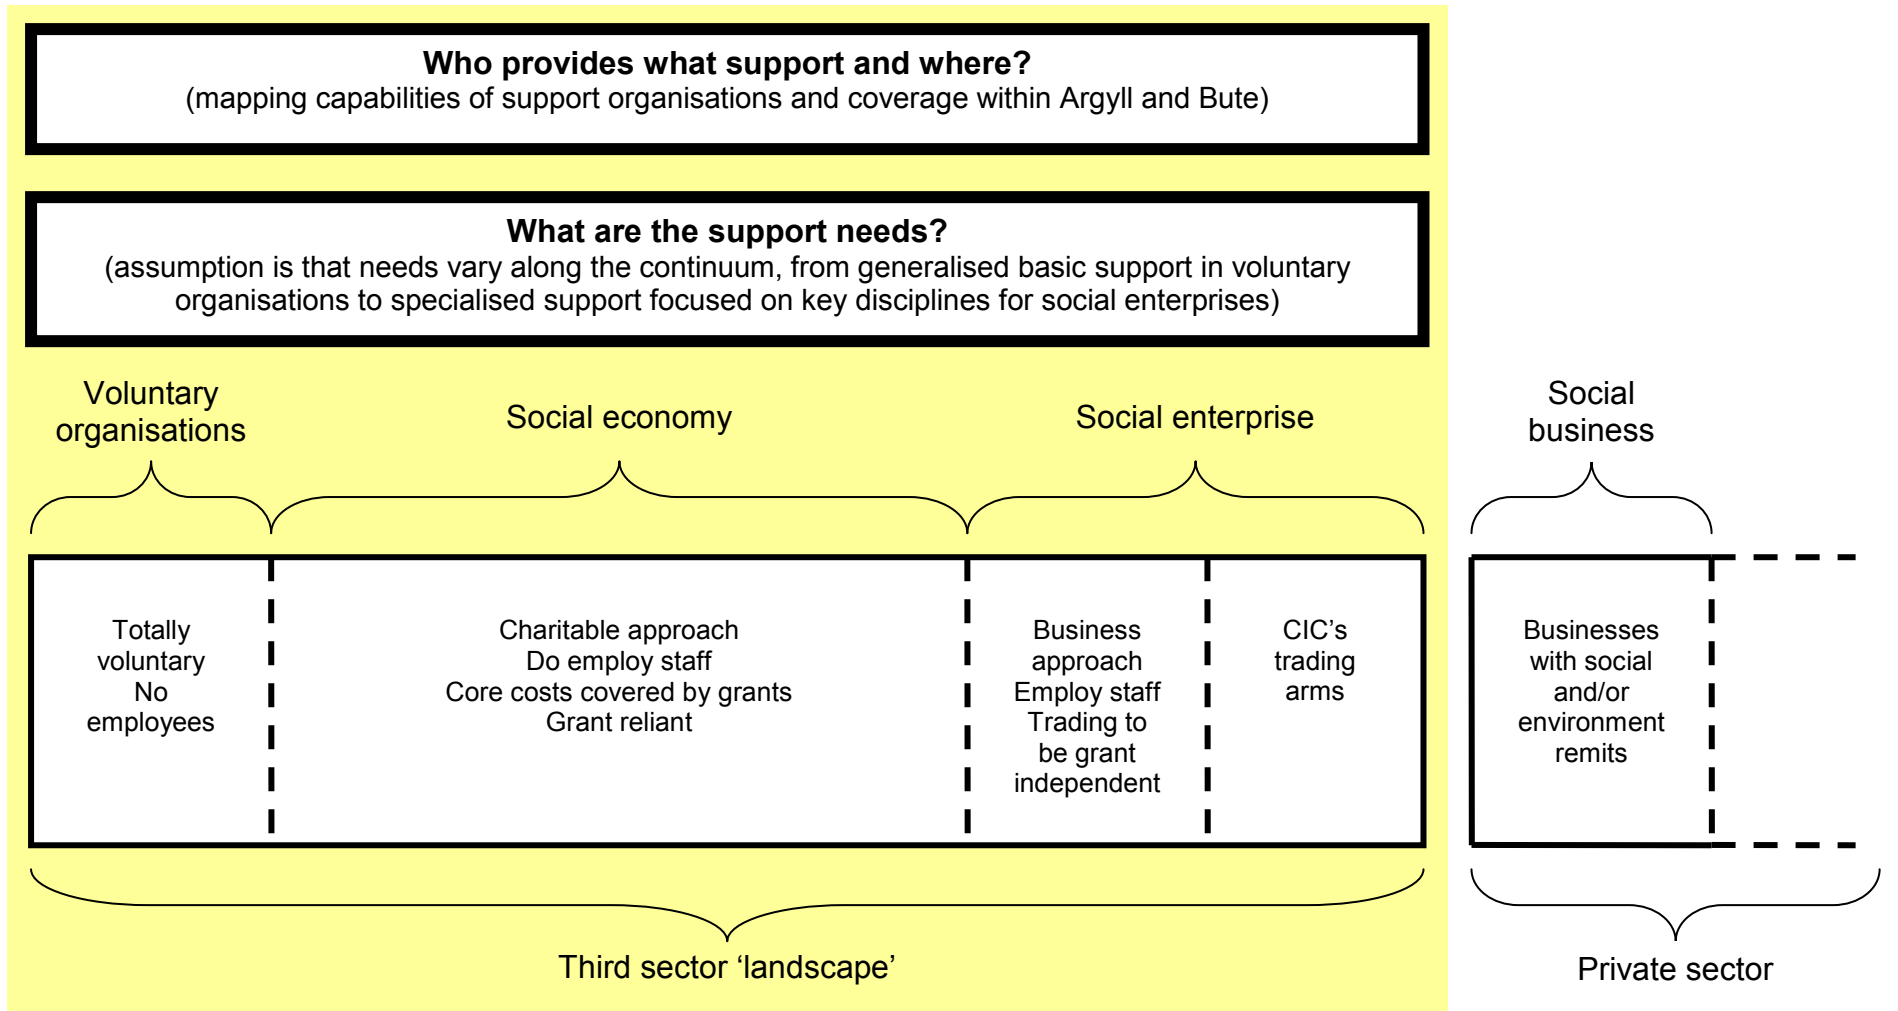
**Who provides what support and where?**
(mapping capabilities of support organisations and coverage within Argyll and Bute)

**What are the support needs?**
(assumption is that needs vary along the continuum, from generalised basic support in voluntary organisations to specialised support focused on key disciplines for social enterprises)

Voluntary organisations

Social economy

Social enterprise

Social business

Totally voluntary No employees

Charitable approach Do employ staff Core costs covered by grants Grant reliant

Business approach Employ staff Trading to be grant independent

CIC's trading arms

Businesses with social and/or environment remits

Third sector 'landscape'

Private sector